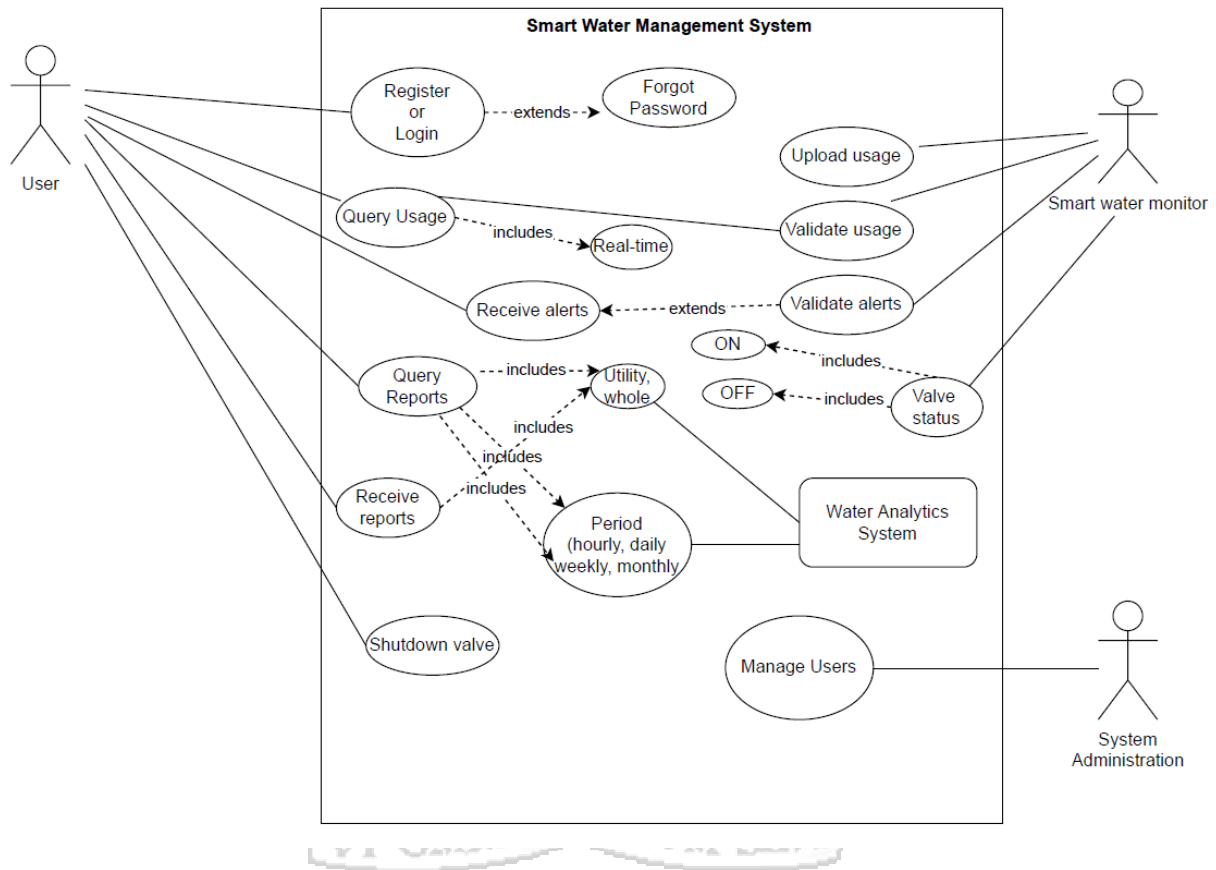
Smart Water Management System

User

Register or Login

extends

Forgot Password

Upload usage

Smart water monitor

Query Usage

includes

Real-time

Validate usage

Receive alerts

extends

Validate alerts

ON

includes

OFF

includes

Valve status

Query Reports

includes

Utility, whole

includes

includes

includes

Receive reports

Period (hourly, daily weekly, monthly

Water Analytics System

Shutdown valve

Manage Users

System Administration